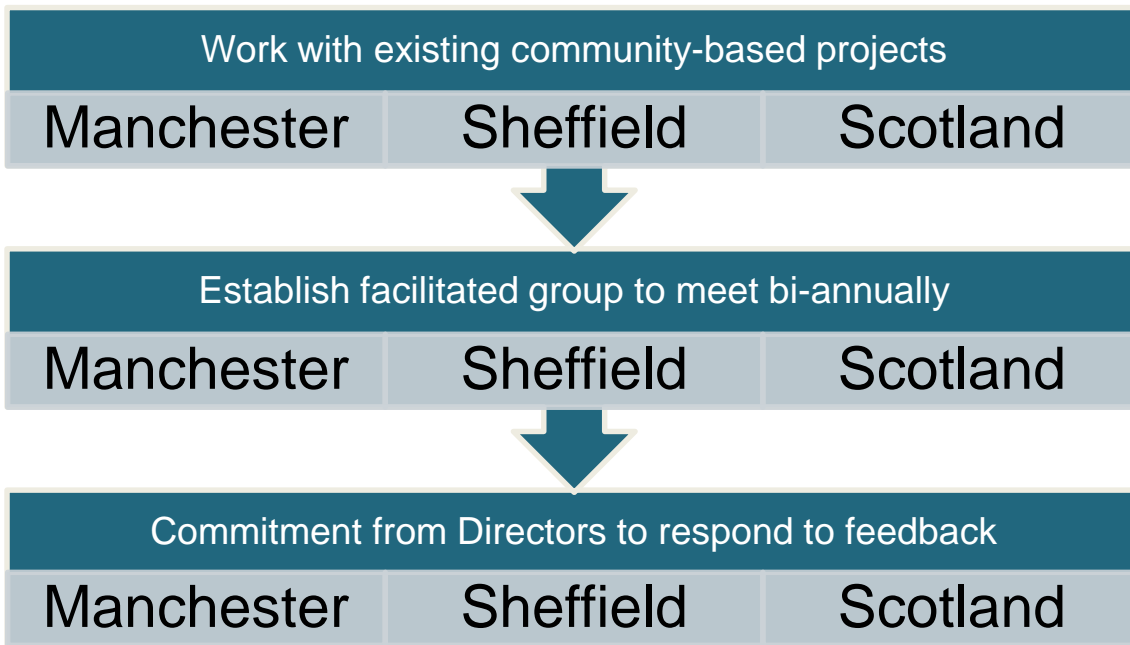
Work with existing community-based projects

Manchester Sheffield Scotland

Establish facilitated group to meet bi-annually

Manchester Sheffield Scotland

Commitment from Directors to respond to feedback

Manchester Sheffield Scotland